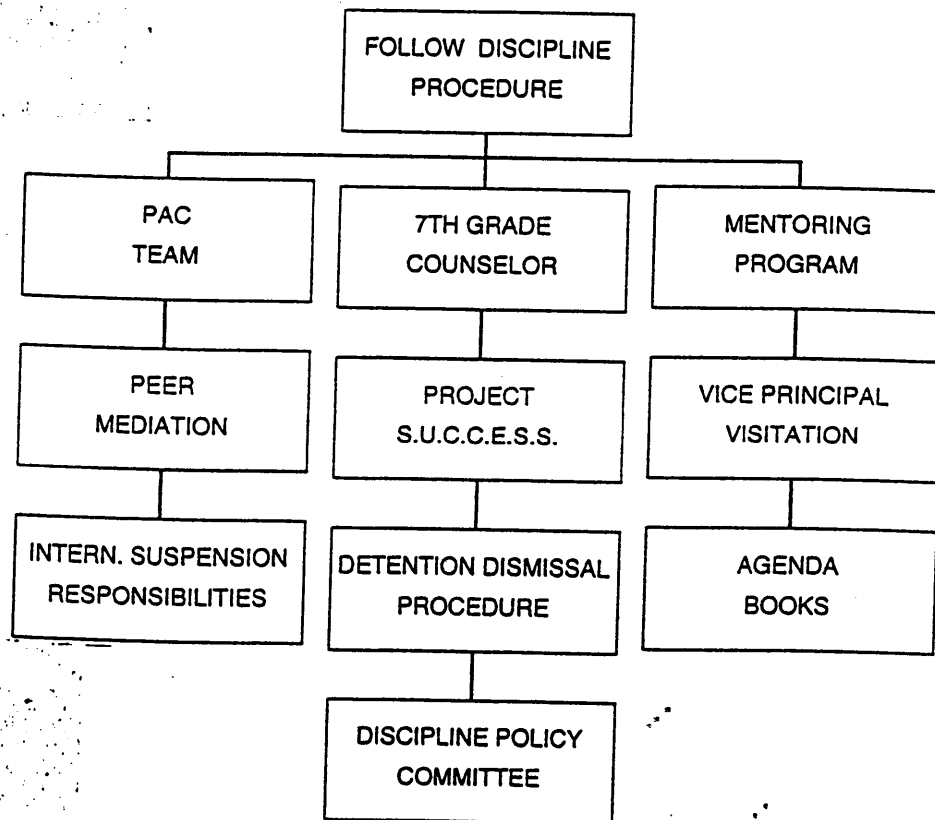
FOLLOW DISCIPLINE PROCEDURE

PAC TEAM

7TH GRADE COUNSELOR

MENTORING PROGRAM

PEER MEDIATION

PROJECT S.U.C.C.E.S.S.

VICE PRINCIPAL VISITATION

INTERN. SUSPENSION RESPONSIBILITIES

DETENTION DISMISSAL PROCEDURE

AGENDA BOOKS

DISCIPLINE POLICY COMMITTEE